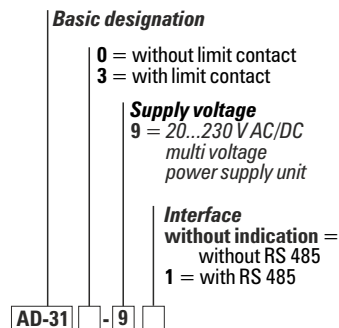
Basic designation

0 = without limit contact
3 = with limit contact

Supply voltage
9 = 20...230 V AC/DC multi voltage power supply unit

Interface
without indication = without RS 485
1 = with RS 485

AD-31 | | - | 9 | |